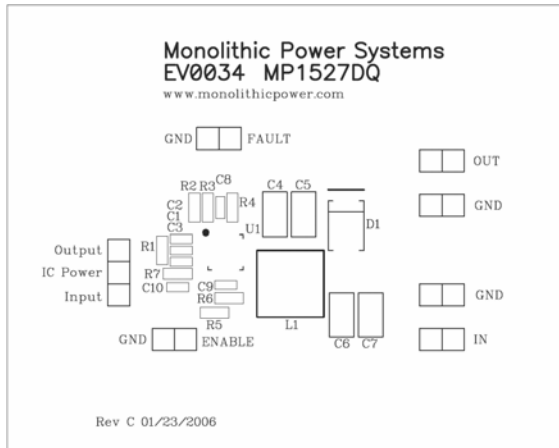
Monolithic Power Systems
EV0034 MP1527DQ
www.monolithicpower.com

GND FAULT

OUT

GND

R2 R3 C8
C2
C1
C3
R4
C4 C5
U1
D1

Output
IC Power
Input

R1
R7
C10
C9
R6
R5

L1

GND

C6 C7

IN

GND ENABLE

Rev C 01/23/2006